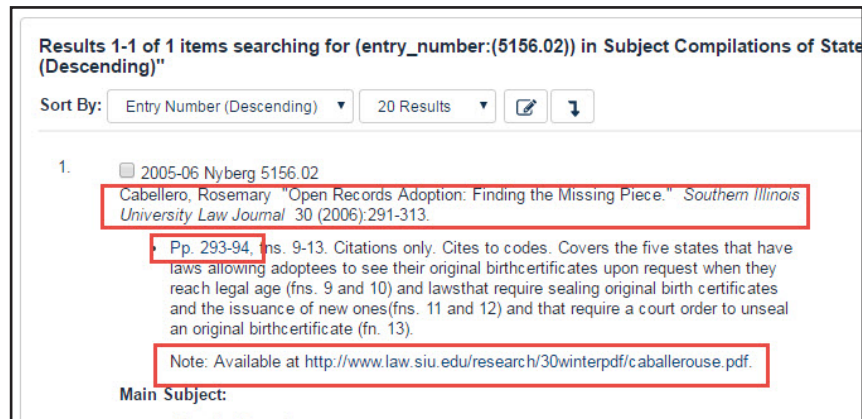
Results 1-1 of 1 items searching for (entry_number:(5156.02)) in Subject Compilations of State
(Descending)"

Sort By: Entry Number (Descending) ▾ 20 Results ▾

1. 2005-06 Nyberg 5156.02
Cabellero, Rosemary "Open Records Adoption: Finding the Missing Piece." *Southern Illinois University Law Journal* 30 (2006):291-313.

• Pp. 293-94, fns. 9-13. Citations only. Cites to codes. Covers the five states that have laws allowing adoptees to see their original birthcertificates upon request when they reach legal age (fns. 9 and 10) and lawsthat require sealing original birth certificates and the issuance of new ones(fns. 11 and 12) and that require a court order to unseal an original birthcertificate (fn. 13).

Note: Available at http://www.law.siu.edu/research/30winterpdf/caballerouse.pdf.

Main Subject: